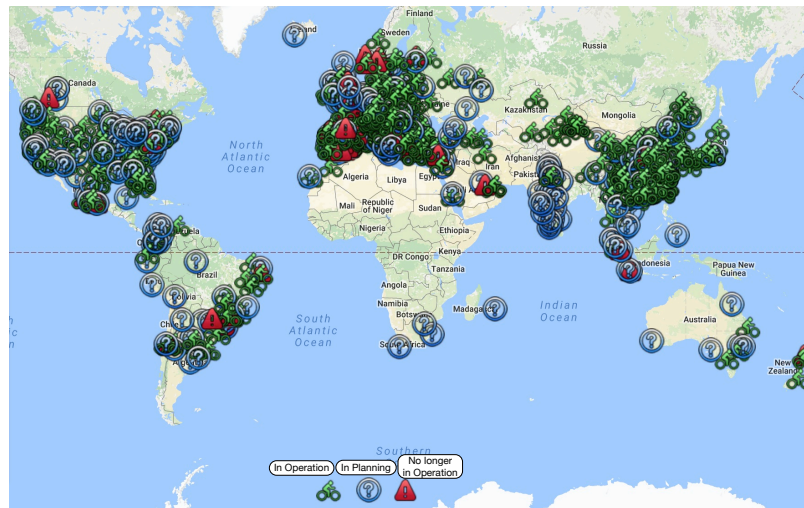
Finland
Sweden
Russia
Canada
Kazakhstan
Mongolia
North Atlantic Ocean
Afghanistan
Iraq
Iran
Pakistan
Algeria
Libya
Egypt
Mali
Republic of Niger
Sudan
Nigeria
Ethiopia
Kenya
DR Congo
Tanzania
Angola
Namibia
Botswana
Madagascar
South Africa
Brazil
Bolivia
Chile
Argentina
South Atlantic Ocean
Indian Ocean
Indonesia
Papua New Guinea
Australia
New Zealand
Southern
In Operation
In Planning
No longer in Operation